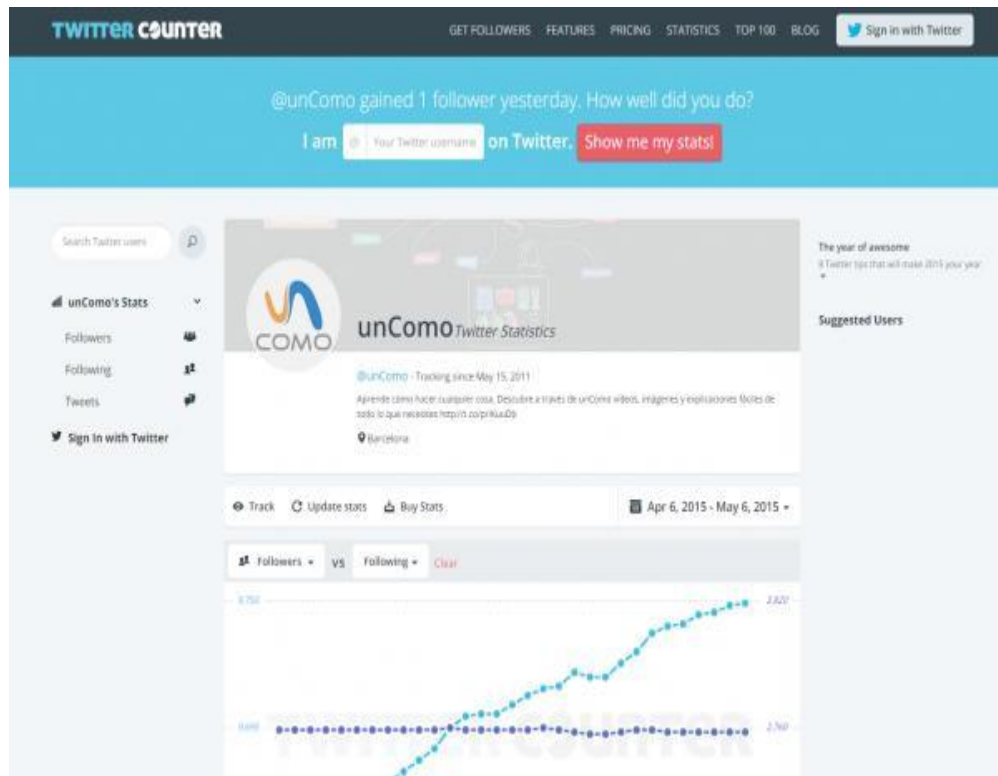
TWITTER COUNTER

GET FOLLOWERS FEATURES PRICING STATISTICS TOP 100 BLOG Sign in with Twitter

@unComo gained 1 follower yesterday. How well did you do?

I am Your Twitter username on Twitter. Show me my stats!

Search Twitter users

unComo's Stats

Followers

Following

Tweets

Sign in with Twitter

COMO

unComo Twitter Statistics

@unComo · Tracking since May 15, 2011

Aprende cómo hacer cualquier cosa. Descubre a través de unComo vídeos, imágenes y explicaciones fáciles de todo lo que necesitas http://t.co/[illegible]

Barcelona

Track Update stats Buy Stats

Apr 6, 2015 - May 6, 2015

Followers vs Following Clear

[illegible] 2,820

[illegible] 2,760

TWITTER COUNTER

The year of awesome

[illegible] Twitter tips that will make 2015 your year

Suggested Users